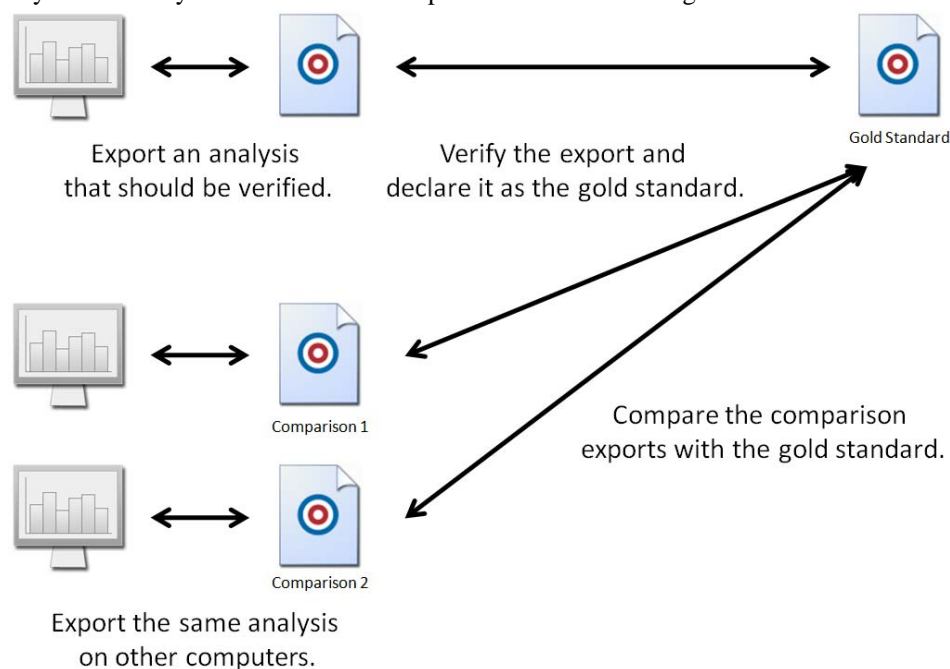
Gold Standard

Export an analysis that should be verified.

Verify the export and declare it as the gold standard.

Comparison 1

Compare the comparison exports with the gold standard.

Comparison 2

Export the same analysis on other computers.